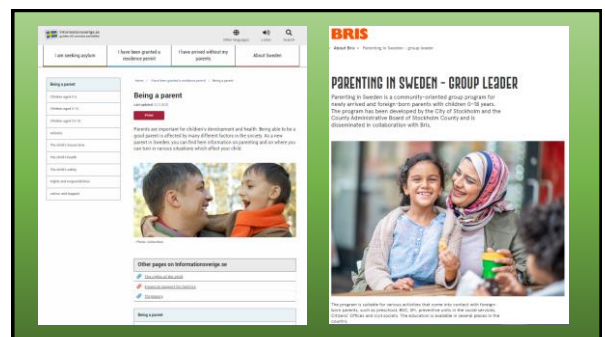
Informationsverige.se

Other languages Listen Search

I am seeking asylum

I have been granted a residence permit

I have arrived without my parents

About Sweden

Home > I have been granted a residence permit > Being a parent

Being a parent

Being a parent

Print

Parents are important for children's development and health. Being able to be a good parent is affected by many different factors in the society. As a new parent in Sweden, you can find here information on parenting and on where you can turn in various situations which affect your child.

Other pages on Informationsverige.se

Being a parent

BRIS

About Bris > Parenting in Sweden - group leader

PARENTING IN SWEDEN - GROUP LEADER

Parenting in Sweden is a community-oriented group program for newly arrived and foreign-born parents with children 0-18 years. The program has been developed by the City of Stockholm and the County Administrative Board of Stockholm County and is disseminated in collaboration with Bris.

The program is suitable for various activities that come into contact with foreign-born parents, such as preschool, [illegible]